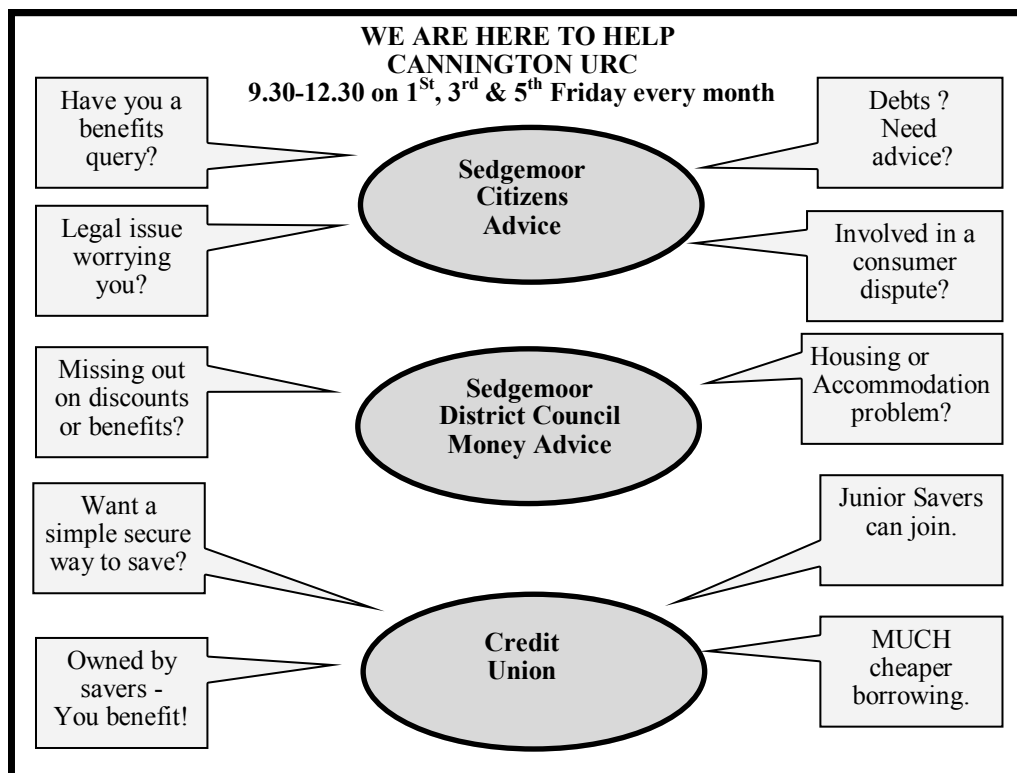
WE ARE HERE TO HELP
CANNINGTON URC
9.30-12.30 on 1$^{St}$, 3$^{rd}$ & 5$^{th}$ Friday every month

Have you a benefits query?

Debts ? Need advice?

Sedgemoor Citizens Advice

Legal issue worrying you?

Involved in a consumer dispute?

Missing out on discounts or benefits?

Sedgemoor District Council Money Advice

Housing or Accommodation problem?

Want a simple secure way to save?

Junior Savers can join.

Credit Union

Owned by savers - You benefit!

MUCH cheaper borrowing.